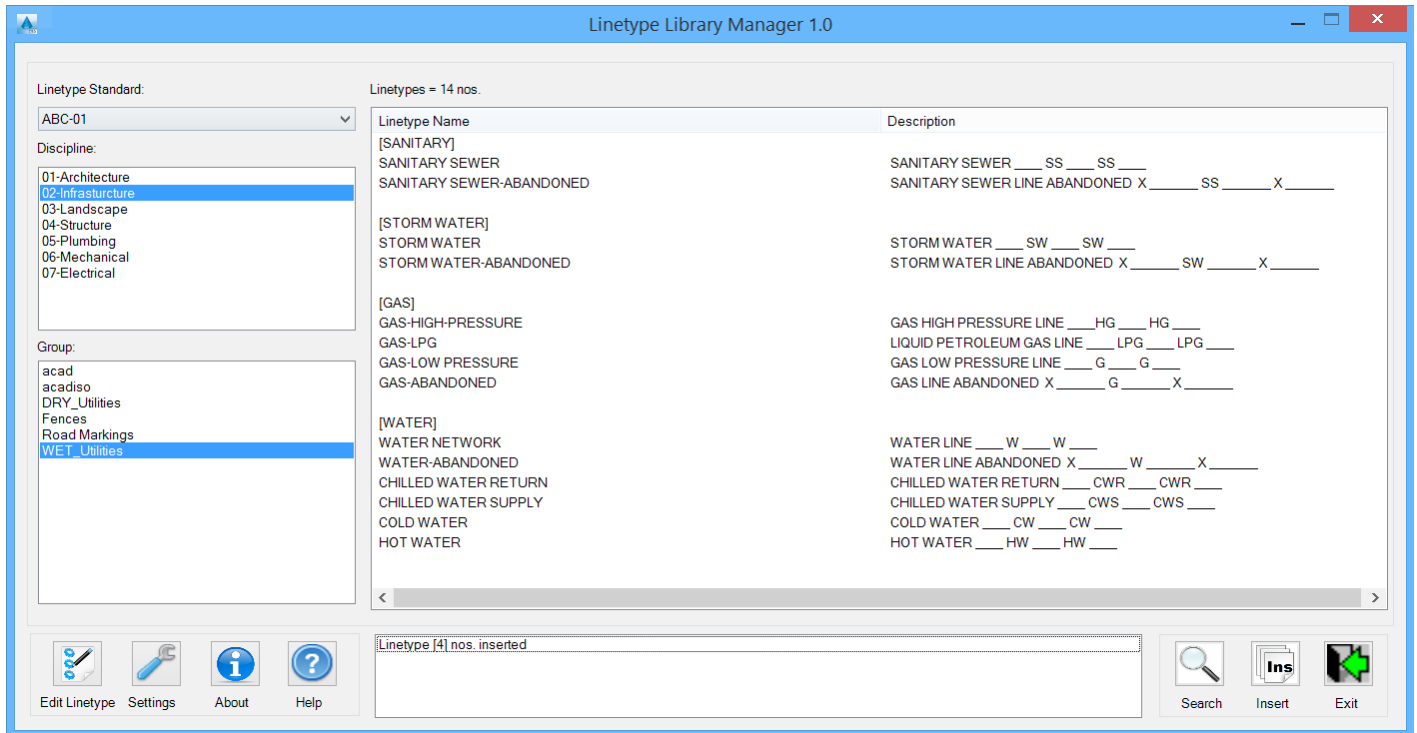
Linetype Library Manager 1.0

Linetype Standard:
ABC-01
Discipline:
01-Architecture
02-Infrasturcture
03-Landscape
04-Structure
05-Plumbing
06-Mechanical
07-Electrical

Group:
acad
acadiso
DRY_Utilities
Fences
Road Markings
WET_Utilities

Linetypes = 14 nos.

| Linetype Name | Description |
|---|---|
| [SANITARY] | |
| SANITARY SEWER | SANITARY SEWER ____ SS ____ SS ____ |
| SANITARY SEWER-ABANDONED | SANITARY SEWER LINE ABANDONED X ______ SS ______ X ______ |
| [STORM WATER] | |
| STORM WATER | STORM WATER ____ SW ____ SW ____ |
| STORM WATER-ABANDONED | STORM WATER LINE ABANDONED X ______ SW ______ X ______ |
| [GAS] | |
| GAS-HIGH-PRESSURE | GAS HIGH PRESSURE LINE ____HG ____ HG ____ |
| GAS-LPG | LIQUID PETROLEUM GAS LINE ____ LPG ____ LPG ____ |
| GAS-LOW PRESSURE | GAS LOW PRESSURE LINE ____ G ____ G ____ |
| GAS-ABANDONED | GAS LINE ABANDONED X ______ G ______ X ______ |
| [WATER] | |
| WATER NETWORK | WATER LINE ____ W ____ W ____ |
| WATER-ABANDONED | WATER LINE ABANDONED X ______ W ______ X ______ |
| CHILLED WATER RETURN | CHILLED WATER RETURN ____ CWR ____ CWR ____ |
| CHILLED WATER SUPPLY | CHILLED WATER SUPPLY ____ CWS ____ CWS ____ |
| COLD WATER | COLD WATER ____ CW ____ CW ____ |
| HOT WATER | HOT WATER ____ HW ____ HW ____ |

Edit Linetype Settings About Help

Linetype [4] nos. inserted

Ins
Search Insert Exit